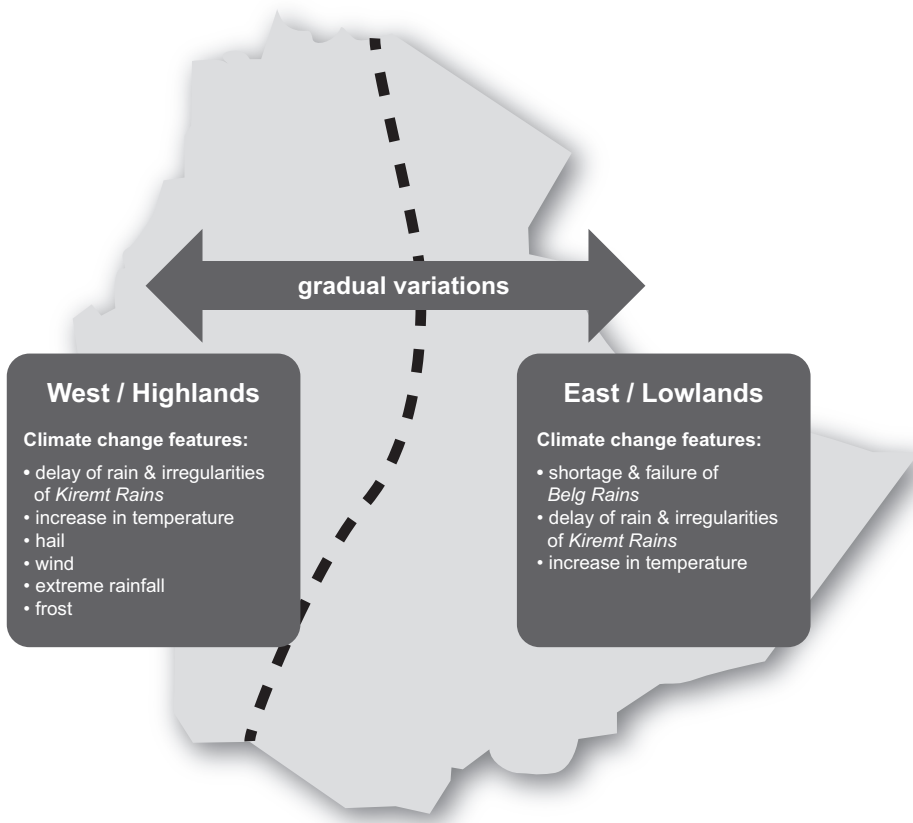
gradual variations

West / Highlands

Climate change features:

• delay of rain & irregularities of *Kiremt Rains*
• increase in temperature
• hail
• wind
• extreme rainfall
• frost

East / Lowlands

Climate change features:

• shortage & failure of *Belg Rains*
• delay of rain & irregularities of *Kiremt Rains*
• increase in temperature